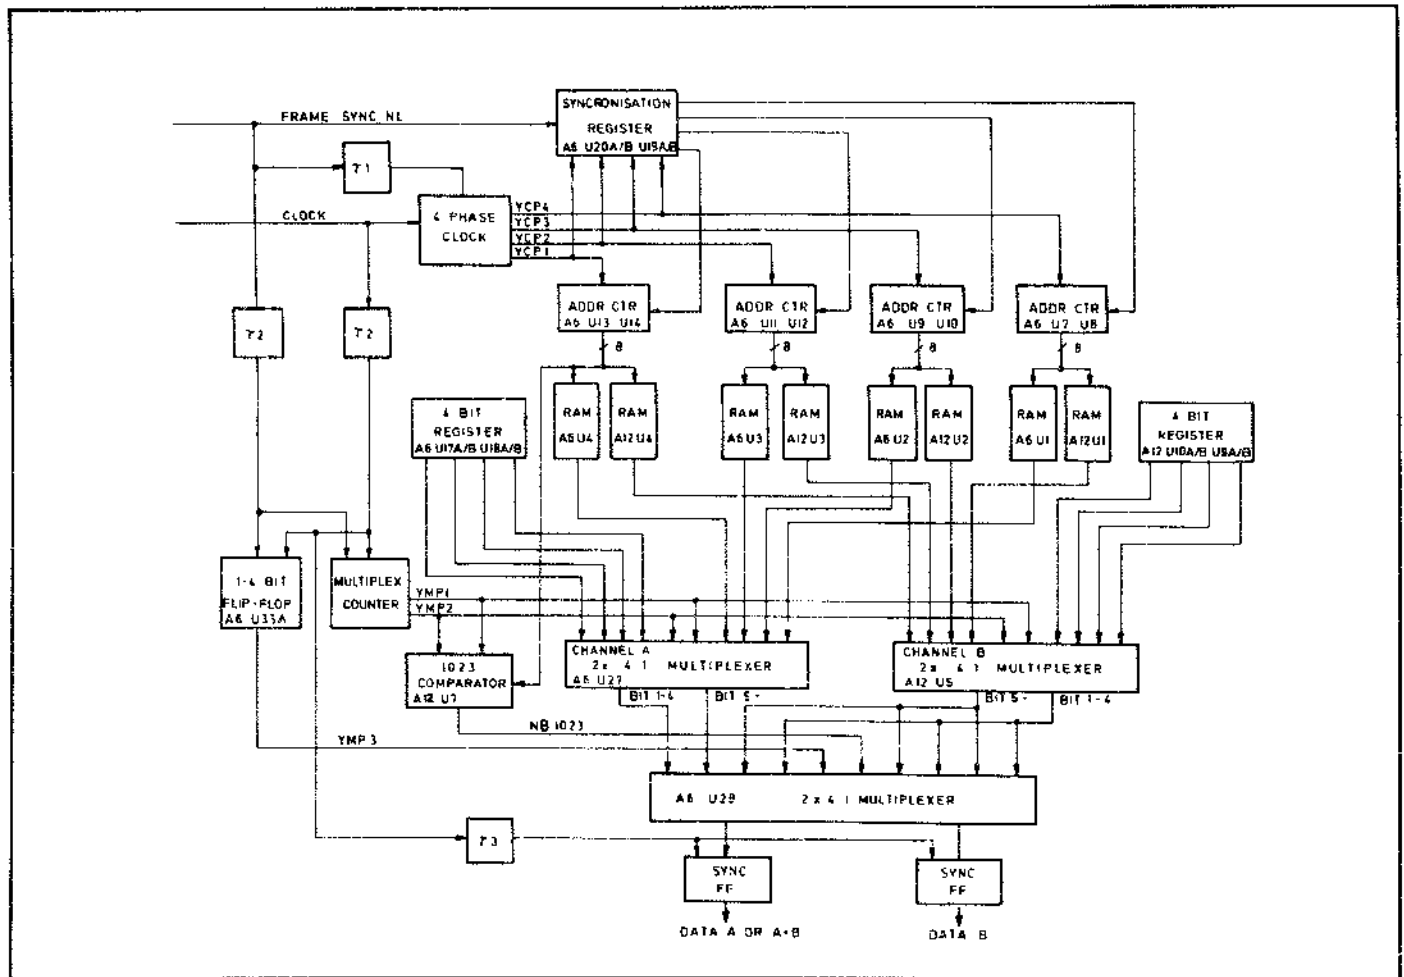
FRAME SYNC NL

SYNCRONISATION REGISTER A6 U20A/B U19A/B

T1

CLOCK

4 PHASE CLOCK

YCP4
YCP3
YCP2
YCP1

ADDR CTR A6 U13 U14

ADDR CTR A6 U11 U12

ADDR CTR A6 U9 U10

ADDR CTR A6 U7 U8

8
8
8
8

T2

T2

4 BIT REGISTER A6 U17A/B U18A/B

RAM A6 U4
RAM A12 U4
RAM A6 U3
RAM A12 U3
RAM A6 U2
RAM A12 U2
RAM A6 U1
RAM A12 U1

4 BIT REGISTER A12 U10A/B U5A/B

1-4 BIT FLIP-FLOP A6 U33A

MULTIPLEX COUNTER

YMP1
YMP2

1023 COMPARATOR A12 U7

CHANNEL A 2x 4 1 MULTIPLEXER A6 U27

CHANNEL B 2x 4 1 MULTIPLEXER A12 U5

BIT 1-4
BIT 5-
BIT 5-
BIT 1-4

NB 1023

YMP 3

A6 U29 2 x 4 1 MULTIPLEXER

T3

SYNC FF

SYNC FF

DATA A OR A+B

DATA B